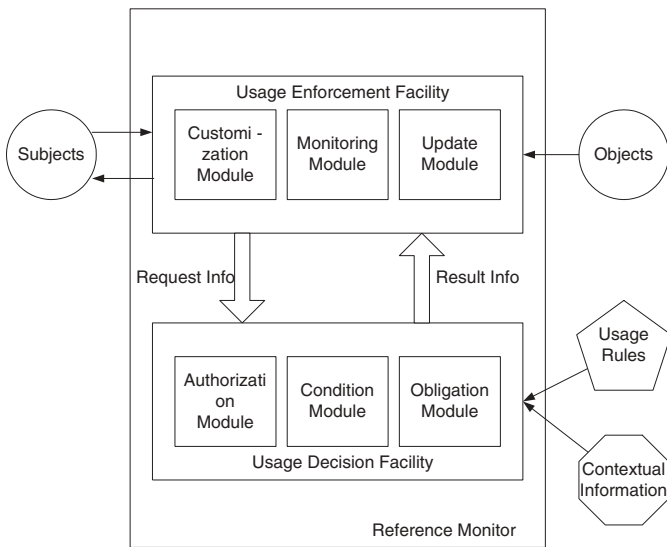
Usage Enforcement Facility

Subjects

Customi - zation Module

Monitoring Module

Update Module

Objects

Request Info

Result Info

Usage Rules

Authorizati on Module

Condition Module

Obligation Module

Usage Decision Facility

Contextual Information

Reference Monitor